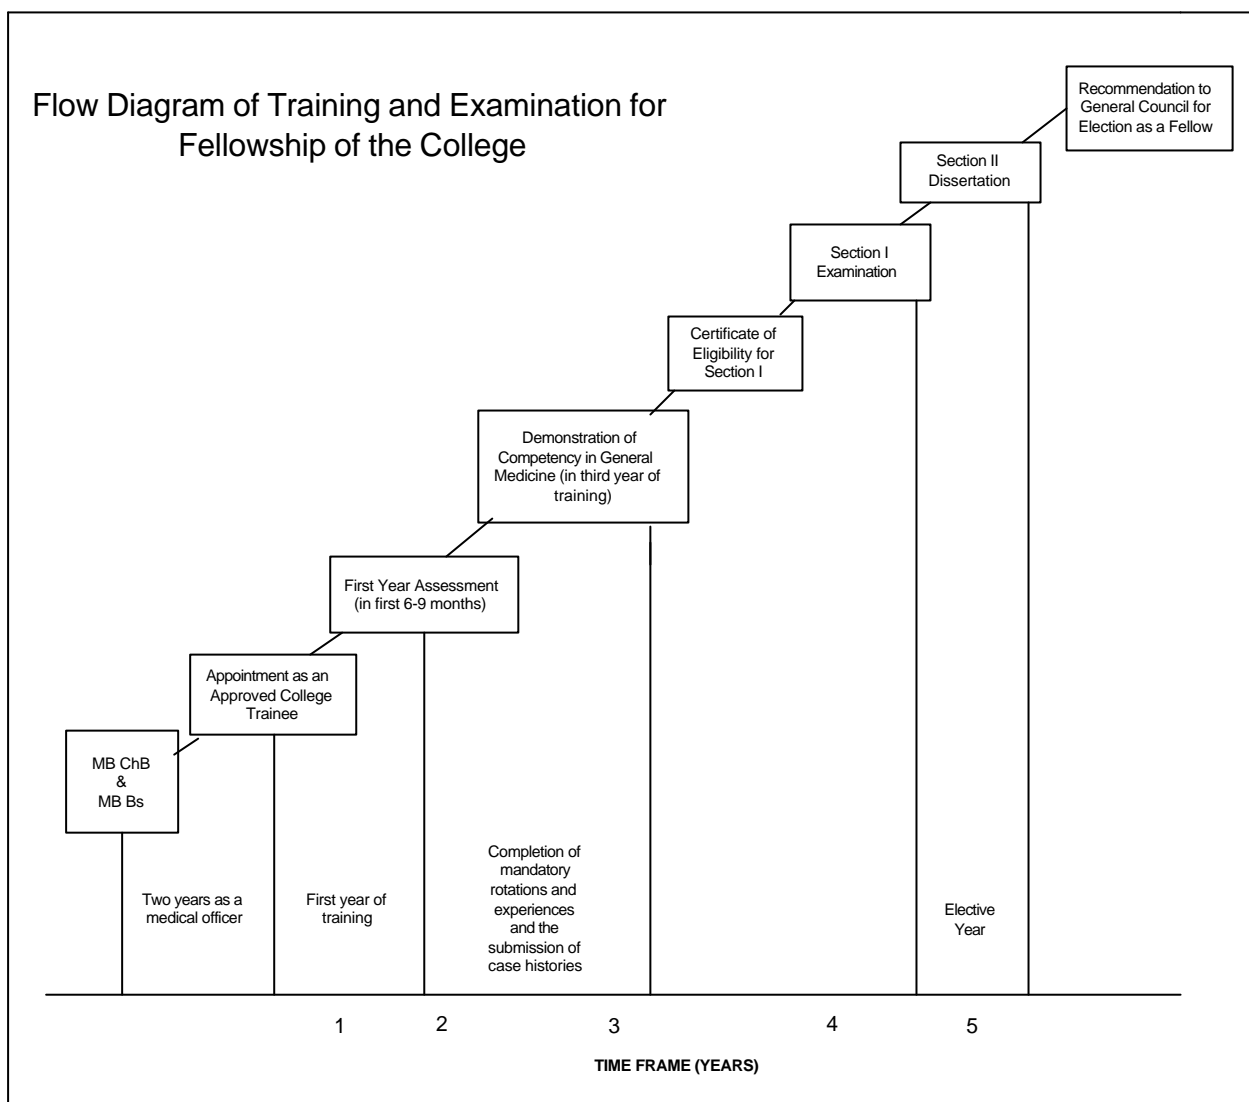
Flow Diagram of Training and Examination for Fellowship of the College

Recommendation to General Council for Election as a Fellow

Section II Dissertation

Section I Examination

Certificate of Eligibility for Section I

Demonstration of Competency in General Medicine (in third year of training)

First Year Assessment (in first 6-9 months)

Appointment as an Approved College Trainee

MB ChB & MB Bs

Two years as a medical officer

First year of training

Completion of mandatory rotations and experiences and the submission of case histories

Elective Year

1 2 3 4 5

TIME FRAME (YEARS)